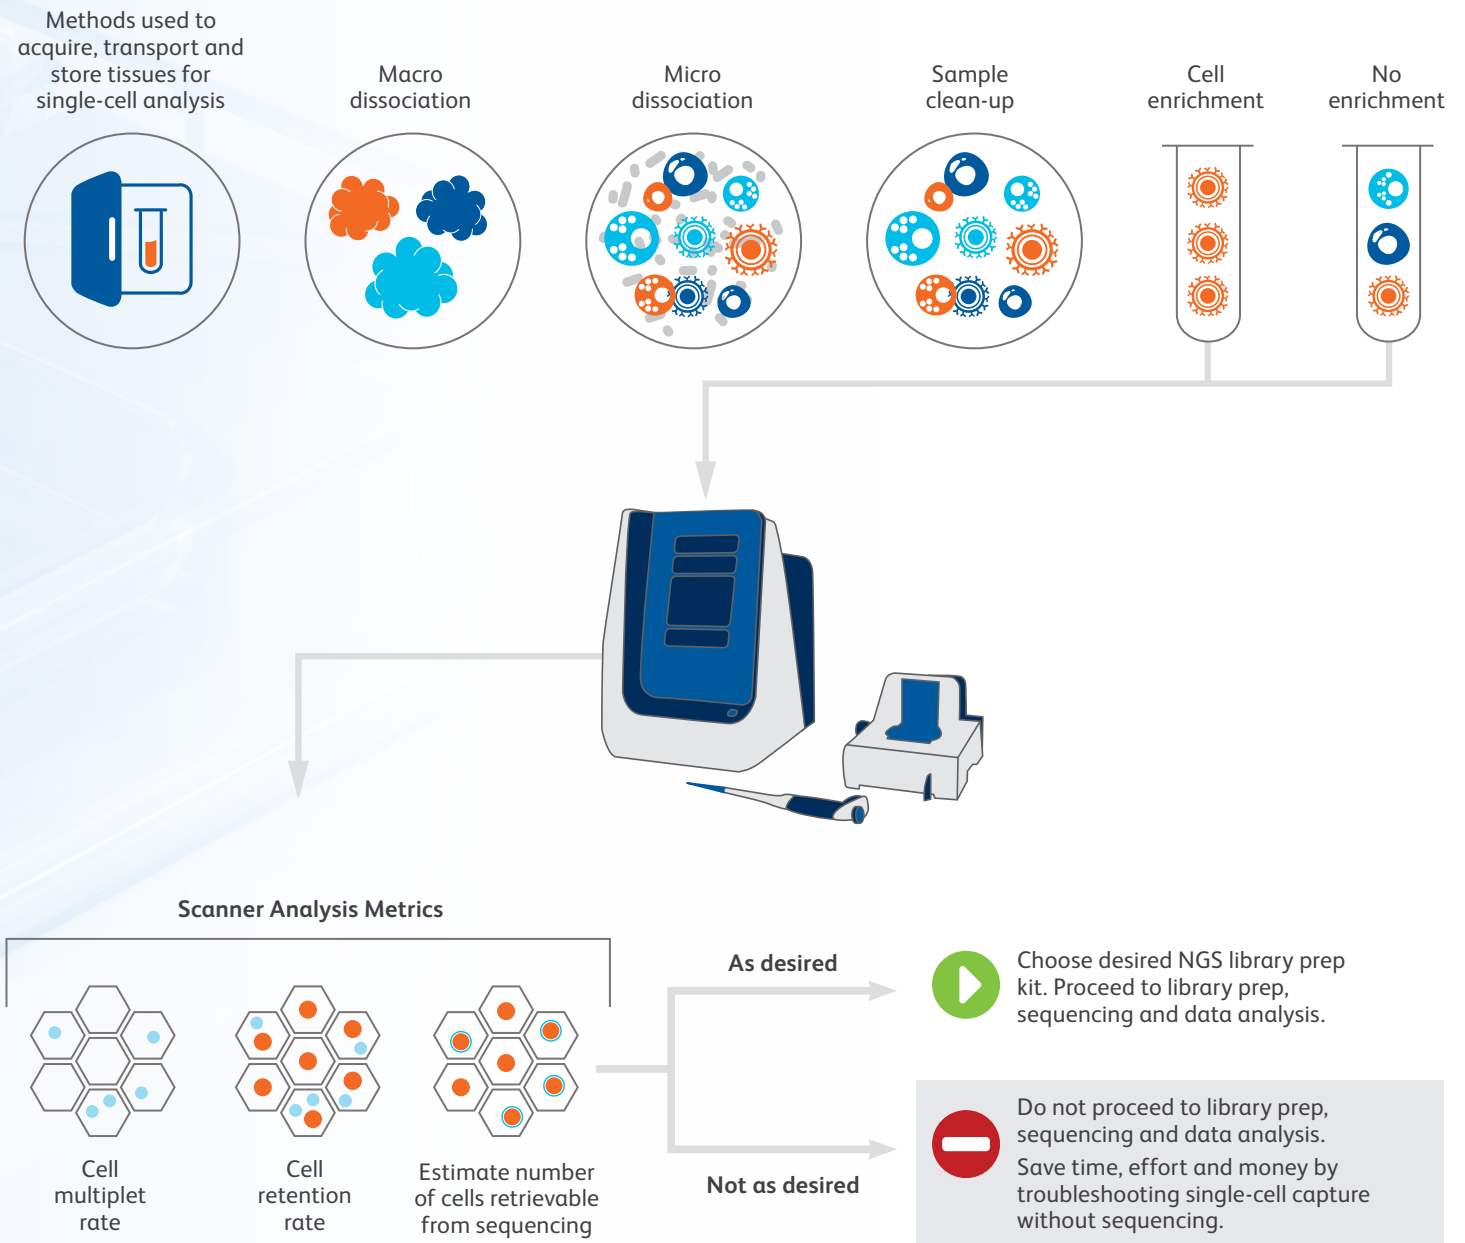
Methods used to acquire, transport and store tissues for single-cell analysis

Macro dissociation

Micro dissociation

Sample clean-up

Cell enrichment

No enrichment

Scanner Analysis Metrics

Cell multiplet rate

Cell retention rate

Estimate number of cells retrievable from sequencing

As desired

Choose desired NGS library prep kit. Proceed to library prep, sequencing and data analysis.

Not as desired

Do not proceed to library prep, sequencing and data analysis.
Save time, effort and money by troubleshooting single-cell capture without sequencing.